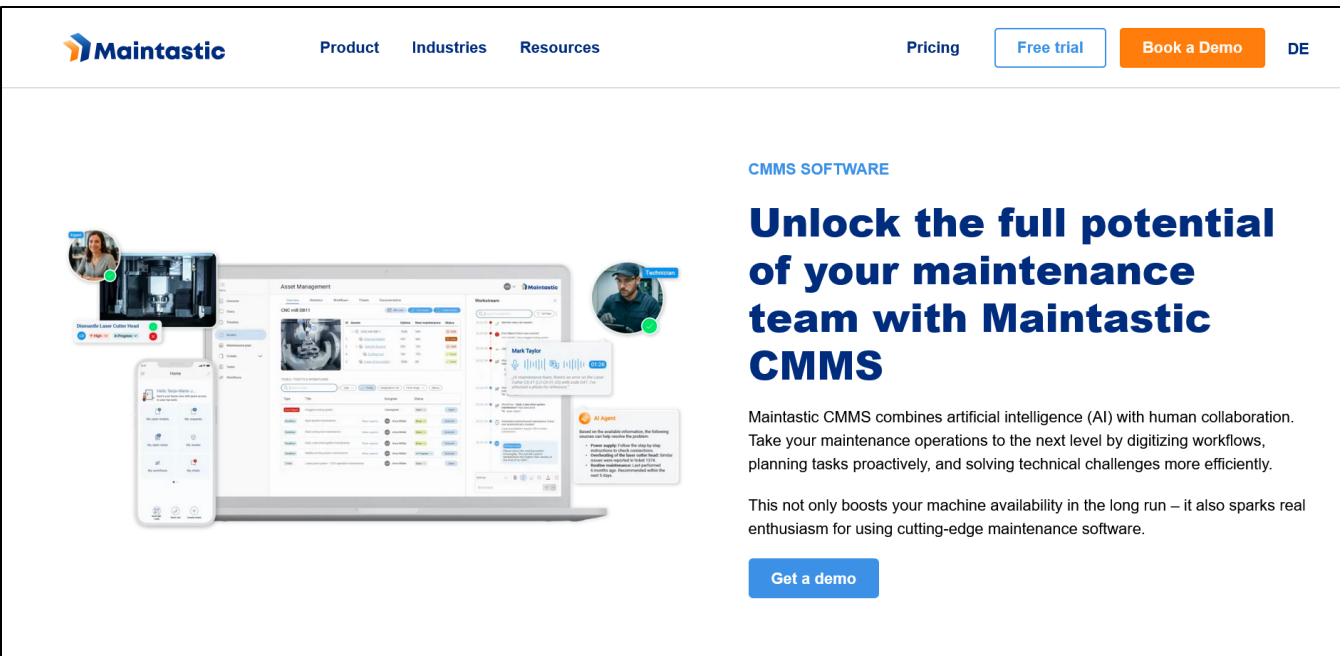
Maintastic

Product Industries Resources

Pricing Free trial Book a Demo DE

Asset Management

CNC mill DB11

Technician

Mark Taylor

AI Agent

Dismantle Laser Cutter Head

Home

CMMS SOFTWARE

Unlock the full potential of your maintenance team with Maintastic CMMS

Maintastic CMMS combines artificial intelligence (AI) with human collaboration. Take your maintenance operations to the next level by digitizing workflows, planning tasks proactively, and solving technical challenges more efficiently.

This not only boosts your machine availability in the long run – it also sparks real enthusiasm for using cutting-edge maintenance software.

Get a demo